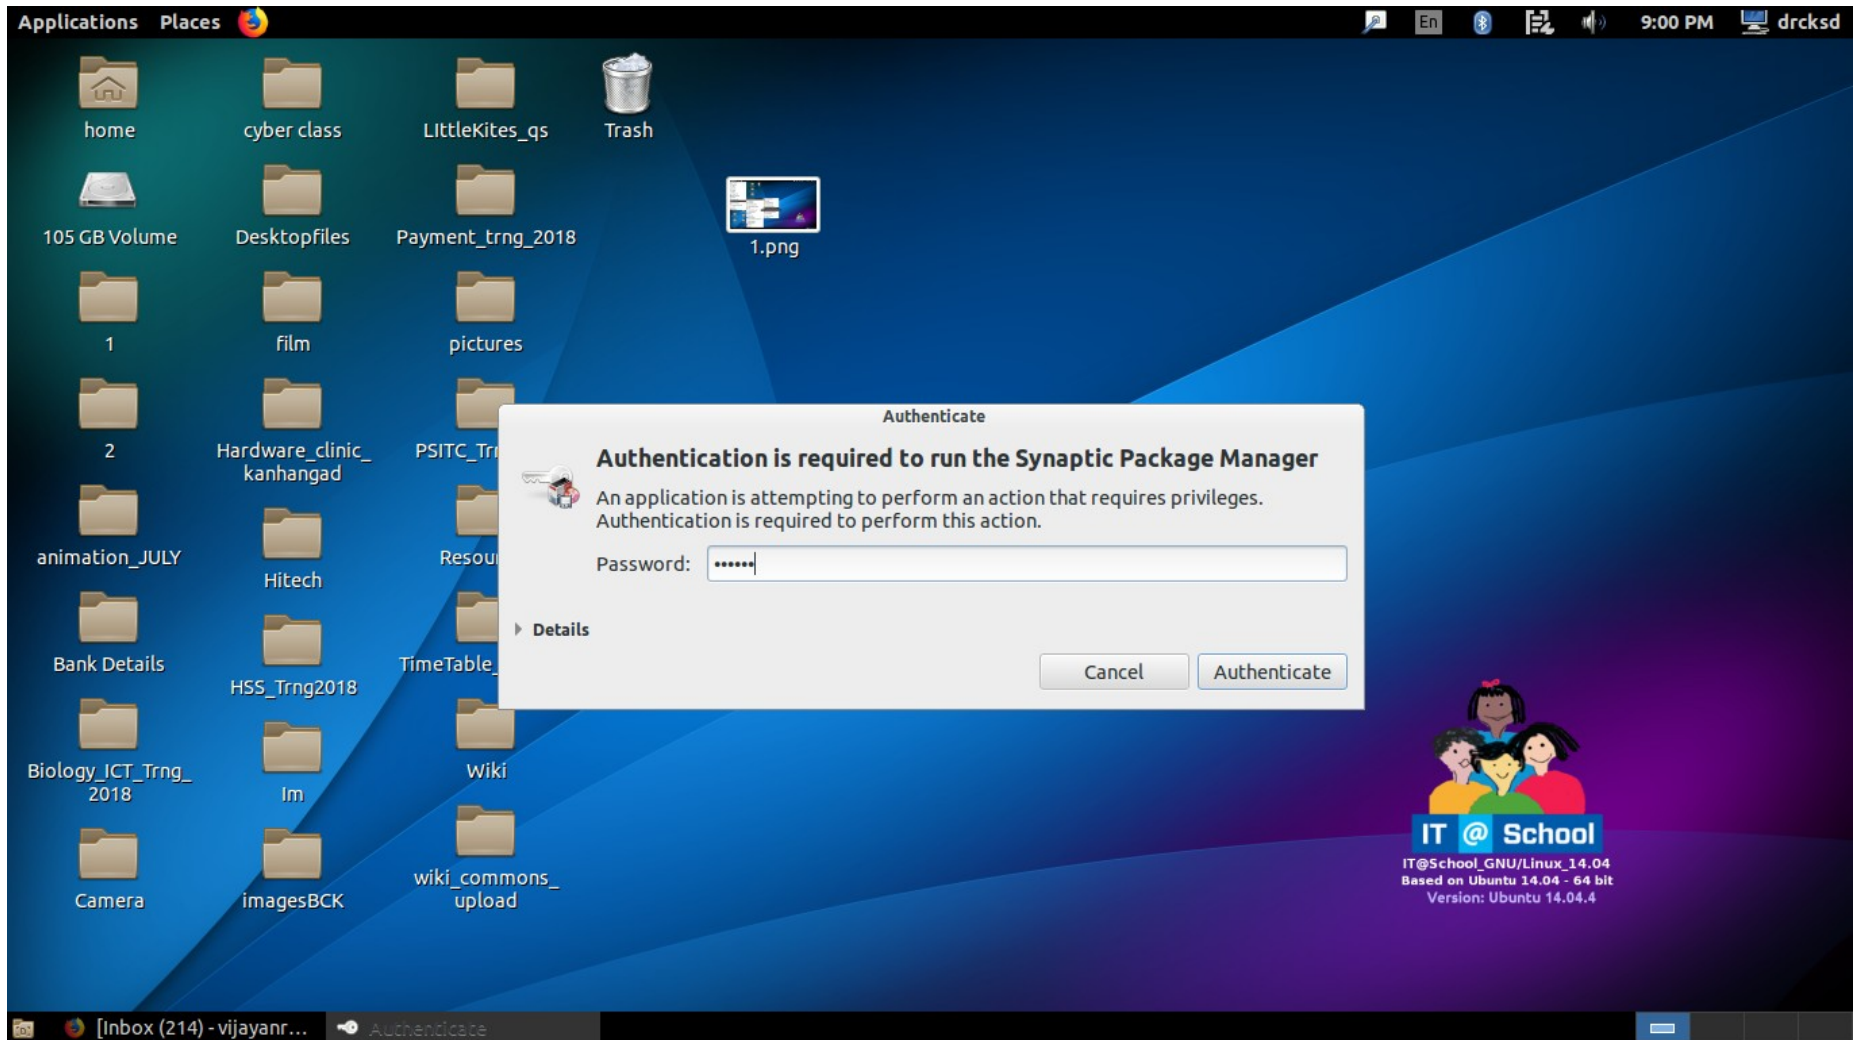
Applications Places

En 9:00 PM drcksd

home
cyber class
LIttleKites_qs
Trash

105 GB Volume
Desktopfiles
Payment_trng_2018
1.png

1
film
pictures

2
Hardware_clinic_kanhangad
PSITC_Tr

animation_JULY
Hitech
Resou

Bank Details
HSS_Trng2018
TimeTable_

Biology_ICT_Trng_2018
Im
Wiki

Camera
imagesBCK
wiki_commons_upload

Authenticate

Authentication is required to run the Synaptic Package Manager

An application is attempting to perform an action that requires privileges. Authentication is required to perform this action.

Password: ••••••

Details

Cancel
Authenticate

IT @ School
IT@School_GNU/Linux_14.04
Based on Ubuntu 14.04 - 64 bit
Version: Ubuntu 14.04.4

[Inbox (214) - vijayanr...
Authenticate